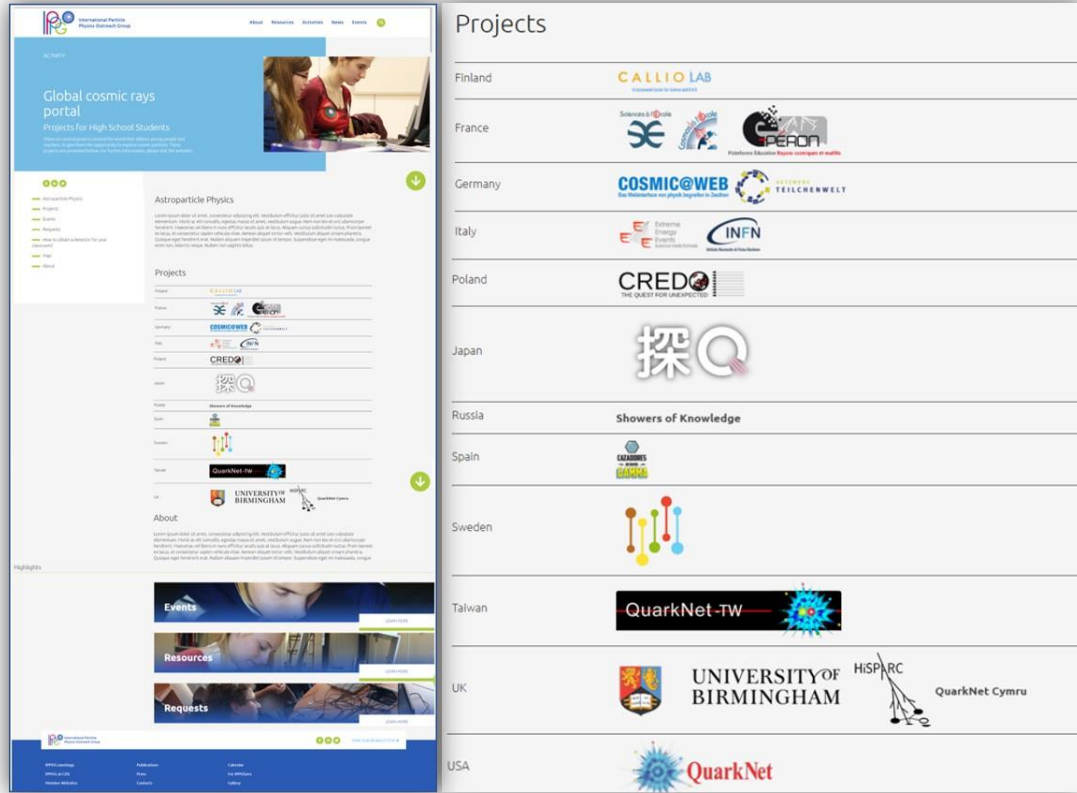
IPPOG International Particle Physics Outreach Group

About Resources Activities News Events

ACTIVITY

Global cosmic rays portal

Projects for High School Students

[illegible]

Astroparticle Physics
Projects
Events
Requests
How to obtain a detector for your classroom?
FAQ
About

Astroparticle Physics

Lorem ipsum dolor sit amet, consectetur adipiscing elit. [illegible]

Projects

| | |
|---|---|
| Poland | CALLIO LAB |
| France | |
| Germany | COSMIC@WEB |
| Italy | INFN |
| Poland | CREDO |
| Japan | |
| Russia | Showers of Knowledge |
| Spain | |
| Sweden | |
| Taiwan | QuarkNet-TW |
| UK | UNIVERSITY OF BIRMINGHAM HiSPARC QuarkNet Cymru |

About

Lorem ipsum dolor sit amet, consectetur adipiscing elit. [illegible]

Highlights

Events
LEARN MORE

Resources
LEARN MORE

Requests
LEARN MORE

International Particle Physics Outreach Group

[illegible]

IPPOG meetings
IPPOG at CERN
Member Websites
Publications
Press
Contacts
Calendar
For IPPOGers
Gallery

Projects

| | |
|---|---|
| Finland | CALLIO LAB |
| France | Sciences à l'École, Cosmos à l'École, PERON Plateforme Éducative Rayons cosmiques et muons |
| Germany | COSMIC@WEB Das Webinterface zur physik begreifen in Zeuthen, NETZWERK TEILCHENWELT |
| Italy | Extreme Energy Events, INFN |
| Poland | CREDO THE QUEST FOR UNEXPECTED |
| Japan | 探Q |
| Russia | Showers of Knowledge |
| Spain | CAZADORES DE RAYOS GAMMA |
| Sweden | |
| Taiwan | QuarkNet-TW |
| UK | UNIVERSITY OF BIRMINGHAM HiSPARC QuarkNet Cymru |
| USA | QuarkNet |